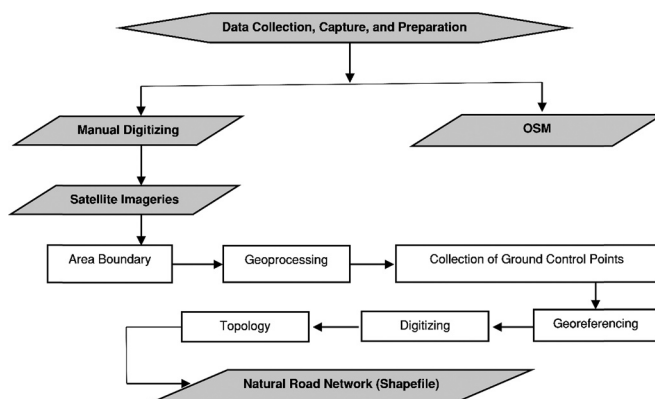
Data Collection, Capture, and Preparation

Manual Digitizing

OSM

Satellite Imageries

Area Boundary

Geoprocessing

Collection of Ground Control Points

Georeferencing

Digitizing

Topology

Natural Road Network (Shapefile)